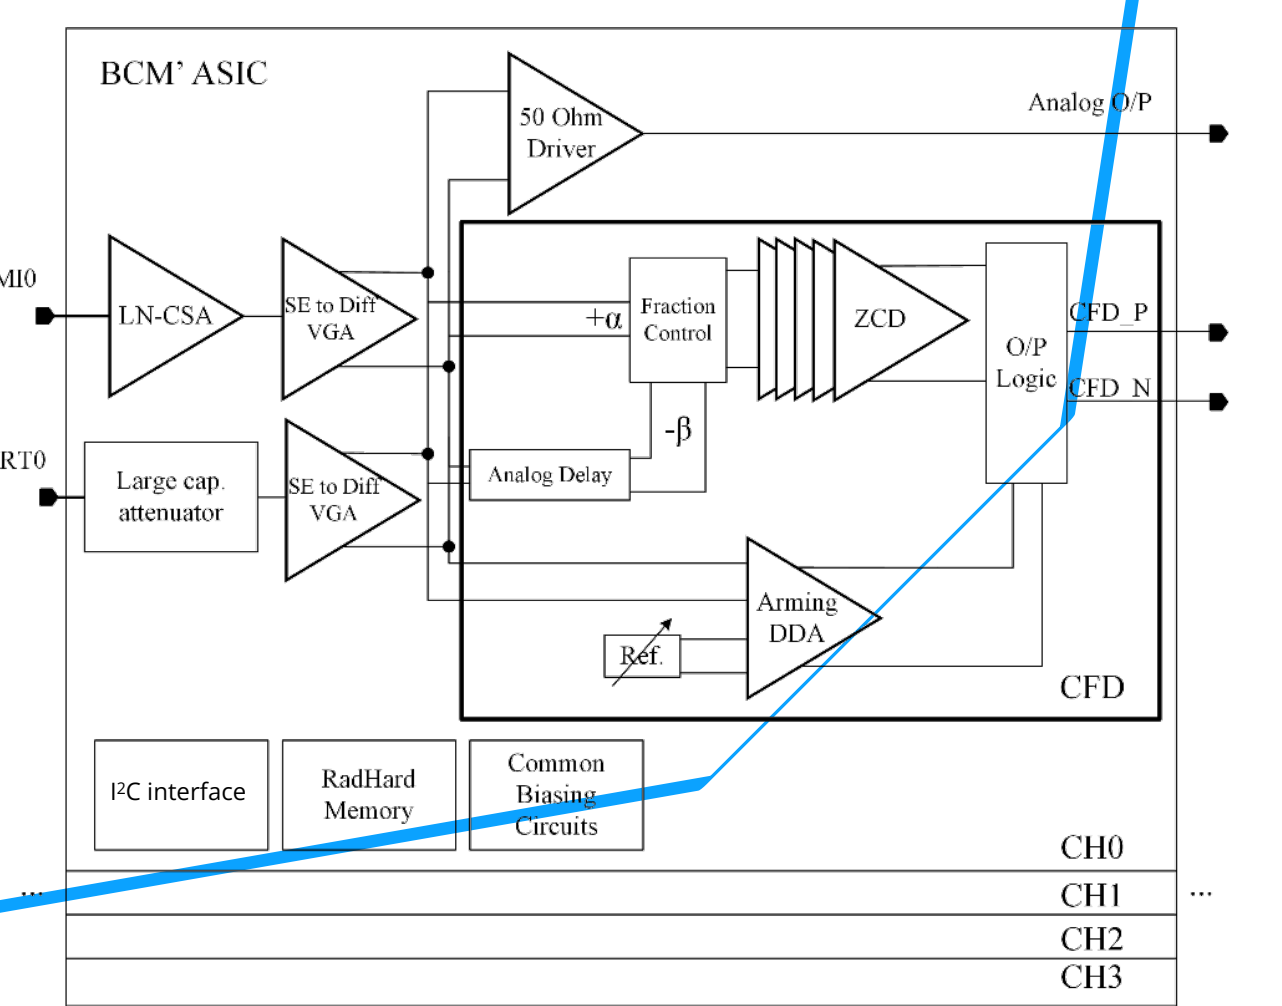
BCM' ASIC

50 Ohm Driver

Analog O/P

MI0

LN-CSA

SE to Diff VGA

$+\alpha$

Fraction Control

ZCD

O/P Logic

CFD_P

CFD_N

$-\beta$

RT0

Large cap. attenuator

SE to Diff VGA

Analog Delay

Arming DDA

Ref.

CFD

I²C interface

RadHard Memory

Common Biasing Circuits

CH0

...

CH1

...

CH2

CH3